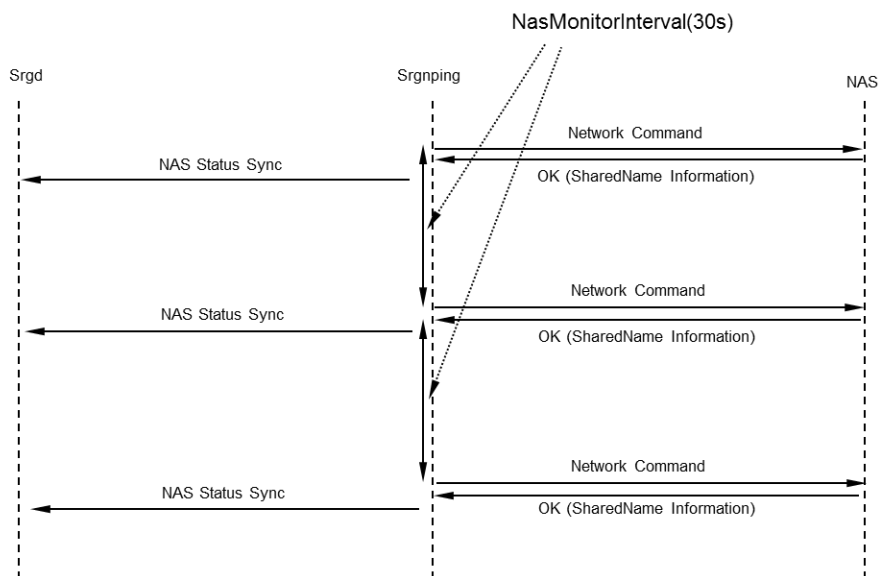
NasMonitorInterval(30s)

Srgd

Srgnping

NAS

Network Command

NAS Status Sync

OK (SharedName Information)

Network Command

NAS Status Sync

OK (SharedName Information)

Network Command

NAS Status Sync

OK (SharedName Information)